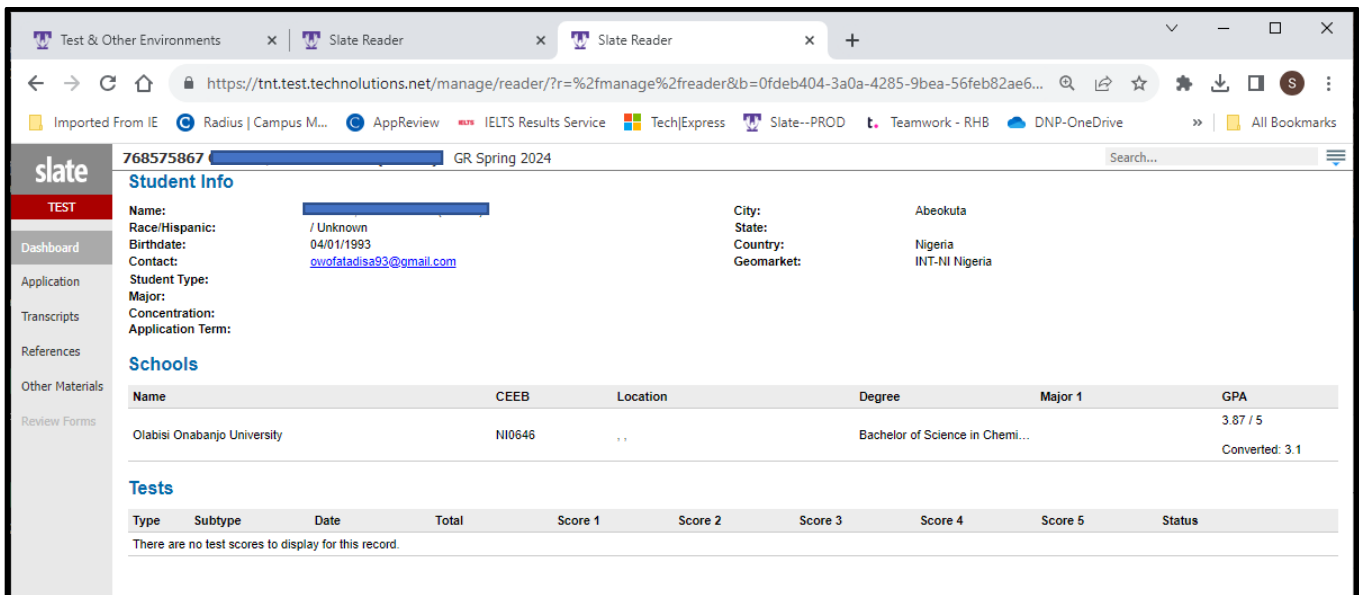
Test & Other Environments ×
Slate Reader ×
Slate Reader ×
+

https://tnt.test.technolutions.net/manage/reader/?r=%2fmanage%2freader&b=0fdeb404-3a0a-4285-9bea-56feb82ae6...

Imported From IE
Radius | Campus M...
AppReview
IELTS Results Service
Tech|Express
Slate--PROD
Teamwork - RHB
DNP-OneDrive
»
All Bookmarks

slate
TEST
Dashboard
Application
Transcripts
References
Other Materials
Review Forms

768575867 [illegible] GR Spring 2024
Search...

Student Info

Name: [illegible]
Race/Hispanic: / Unknown
Birthdate: 04/01/1993
Contact: owofatadisa93@gmail.com
Student Type:
Major:
Concentration:
Application Term:

City: Abeokuta
State:
Country: Nigeria
Geomarket: INT-NI Nigeria

Schools

| Name | CEEB | Location | Degree | Major 1 | GPA |
|---|---|---|---|---|---|
| Olabisi Onabanjo University | NI0646 | , , | Bachelor of Science in Chemi... | | 3.87 / 5 Converted: 3.1 |

Tests

| Type | Subtype | Date | Total | Score 1 | Score 2 | Score 3 | Score 4 | Score 5 | Status |
|---|---|---|---|---|---|---|---|---|---|
| There are no test scores to display for this record. | | | | | | | | | |